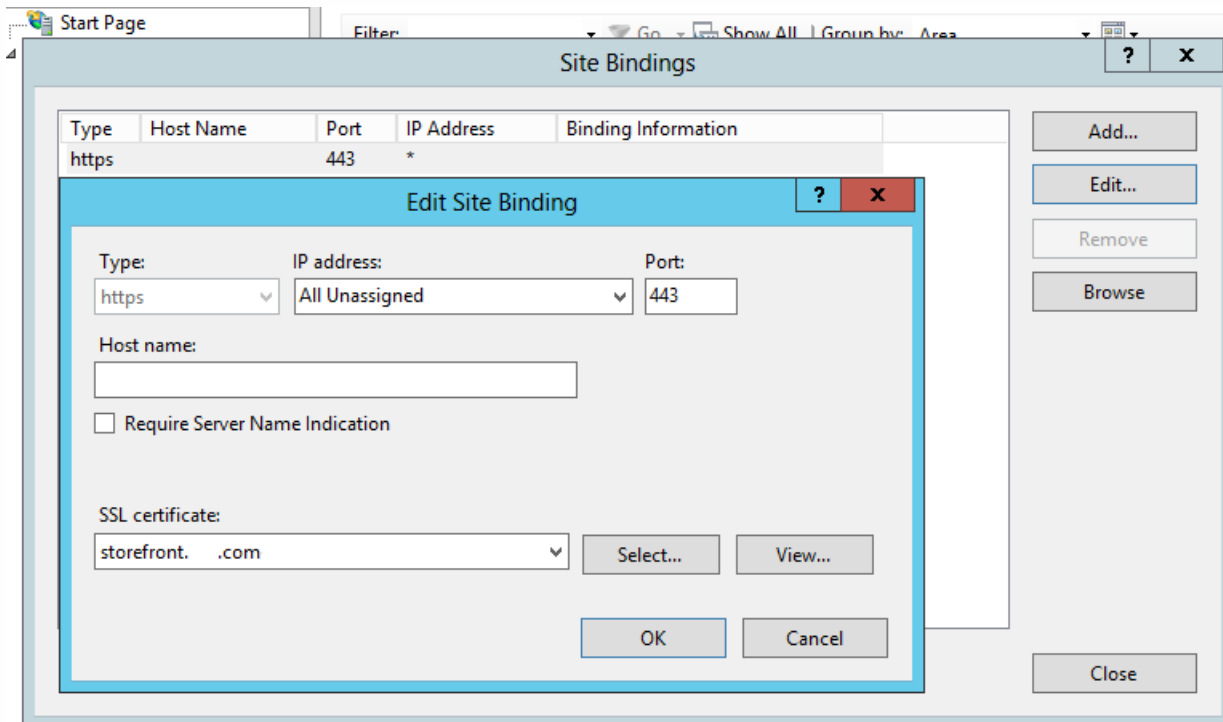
Start Page

Filter: Go Show All | Group by: Area

Site Bindings

?

x

| Type | Host Name | Port | IP Address | Binding Information |
|---|---|---|---|---|
| https | | 443 | * | |

Add...

Edit...

Remove

Browse

Edit Site Binding

?

x

Type:

https

IP address:

All Unassigned

Port:

443

Host name:

Require Server Name Indication

SSL certificate:

storefront. .com

Select...

View...

OK

Cancel

Close